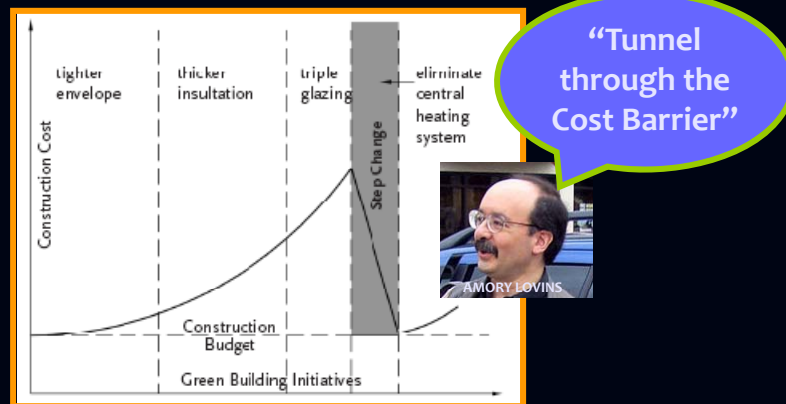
tighter envelope

thicker insultation

triple glazing

eliminate central heating system

Step Change

Construction Cost

Construction Budget

Green Building Initiatives

“Tunnel through the Cost Barrier”

AMORY LOVINS